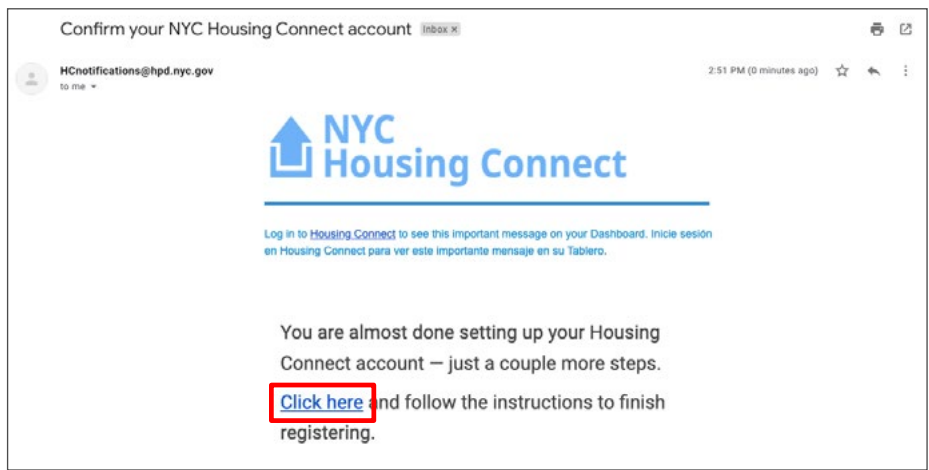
Confirm your NYC Housing Connect account Inbox ×

HCnotifications@hpd.nyc.gov
to me

2:51 PM (0 minutes ago)

NYC
Housing Connect

Log in to Housing Connect to see this important message on your Dashboard. Inicie sesión en Housing Connect para ver este importante mensaje en su Tablero.

You are almost done setting up your Housing Connect account — just a couple more steps.

Click here and follow the instructions to finish registering.